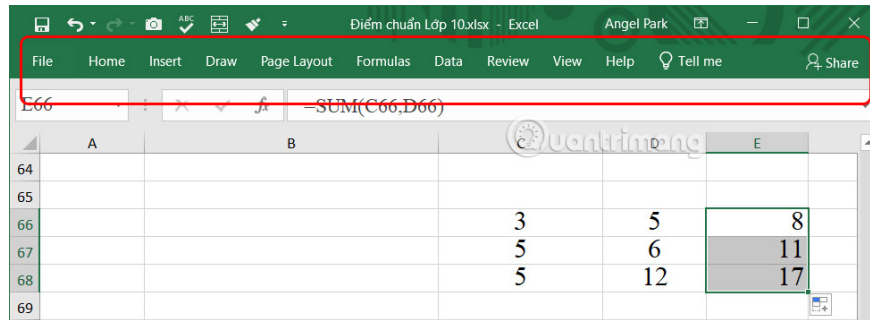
Điểm chuẩn Lớp 10.xlsx - Excel
Angel Park

File Home Insert Draw Page Layout Formulas Data Review View Help Tell me Share

E66
=SUM(C66,D66)

|    | A | B | C | D | E |
|----|---|---|---|---|---|
| 64 | | | | | |
| 65 | | | | | |
| 66 | | | 3 | 5 | 8 |
| 67 | | | 5 | 6 | 11 |
| 68 | | | 5 | 12 | 17 |
| 69 | | | | | |

uantrimang